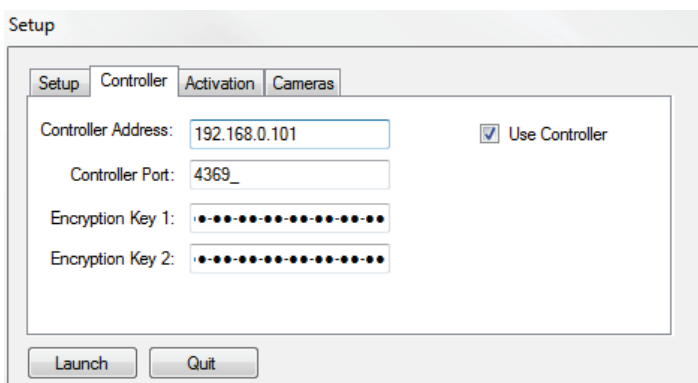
Setup

Setup | Controller | Activation | Cameras

Controller Address: 192.168.0.101

Use Controller

Controller Port: 4369_

Encryption Key 1: •-••-••-••-••-••-••-••-••

Encryption Key 2: •-••-••-••-••-••-••-••-••

Launch

Quit